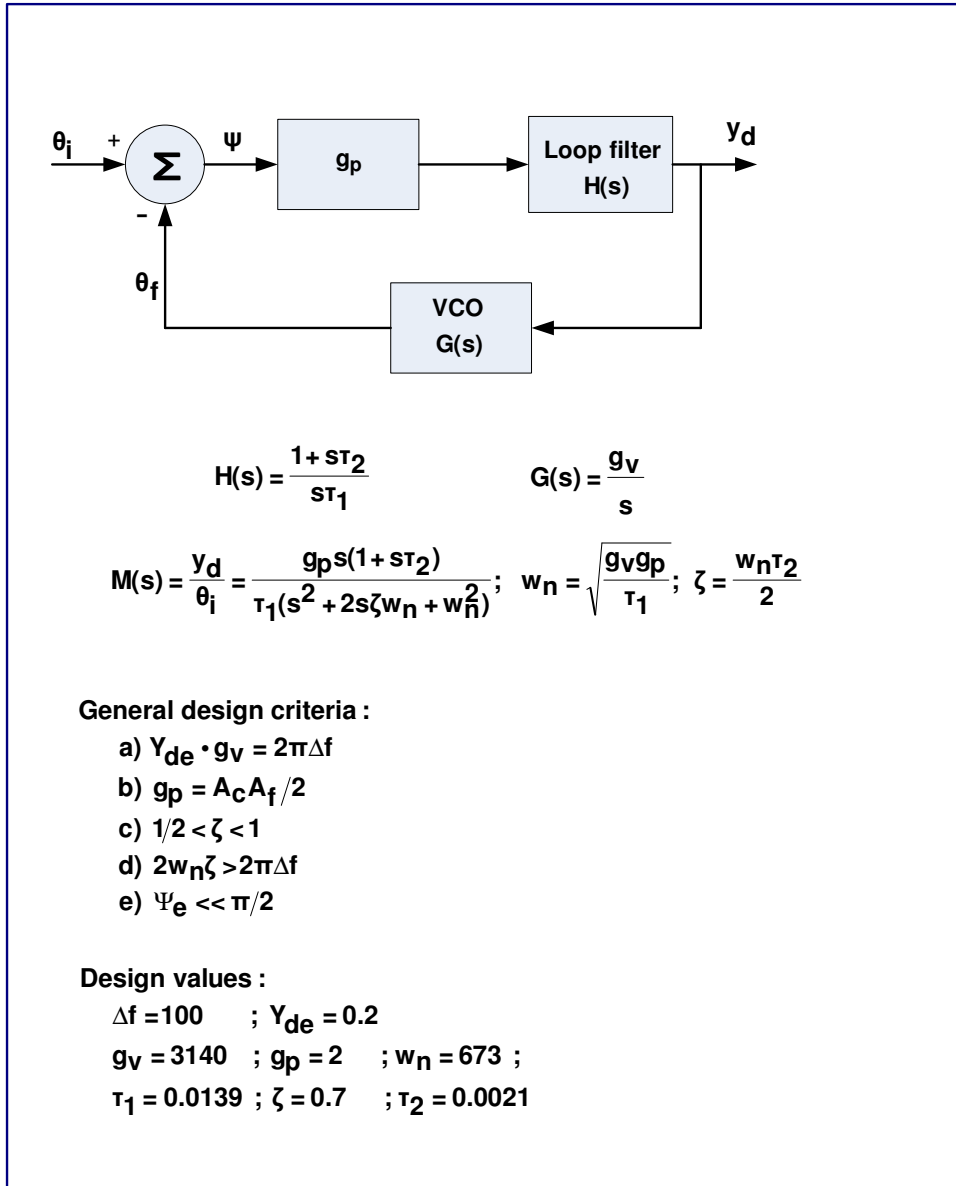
$\theta_i$ + $\Sigma$ - $\psi$ $g_p$ Loop filter H(s) $y_d$

$\theta_f$ VCO G(s)

$H(s) = \frac{1+s\tau_2}{s\tau_1}$  $G(s) = \frac{g_v}{s}$

$M(s) = \frac{y_d}{\theta_i} = \frac{g_p s(1+s\tau_2)}{\tau_1(s^2+2s\zeta w_n + w_n^2)}$; $w_n = \sqrt{\frac{g_v g_p}{\tau_1}}$; $\zeta = \frac{w_n \tau_2}{2}$

General design criteria :

a) $Y_{de} \cdot g_v = 2\pi\Delta f$

b) $g_p = A_c A_f / 2$

c) $1/2 < \zeta < 1$

d) $2w_n\zeta > 2\pi\Delta f$

e) $\Psi_e << \pi/2$

Design values :

$\Delta f = 100$ ; $Y_{de} = 0.2$

$g_v = 3140$ ; $g_p = 2$ ; $w_n = 673$ ;

$\tau_1 = 0.0139$ ; $\zeta = 0.7$ ; $\tau_2 = 0.0021$